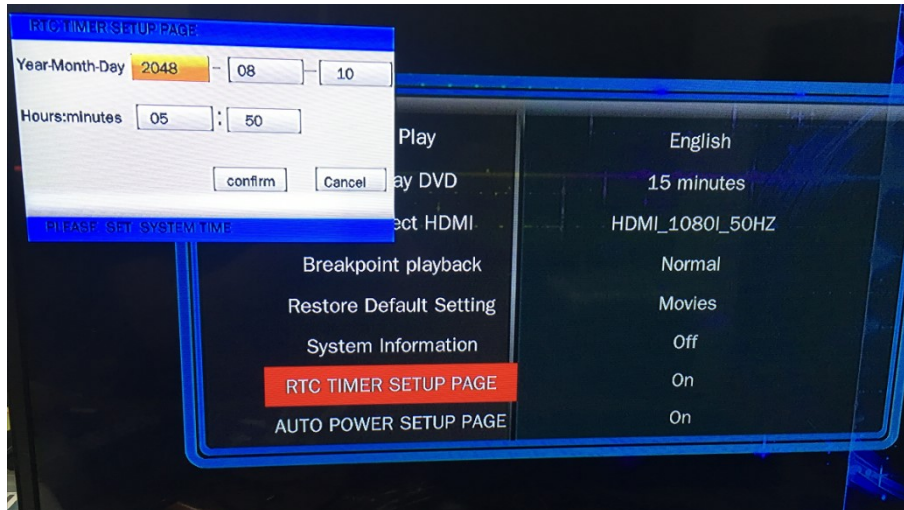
RTC TIMER SETUP PAGE

Year-Month-Day 2048 - 08 - 10

Hours:minutes 05 : 50

confirm Cancel

PLEASE SET SYSTEM TIME

Play | English
ay DVD | 15 minutes
ect HDMI | HDMI_1080I_50HZ
Breakpoint playback | Normal
Restore Default Setting | Movies
System Information | Off
RTC TIMER SETUP PAGE | On
AUTO POWER SETUP PAGE | On